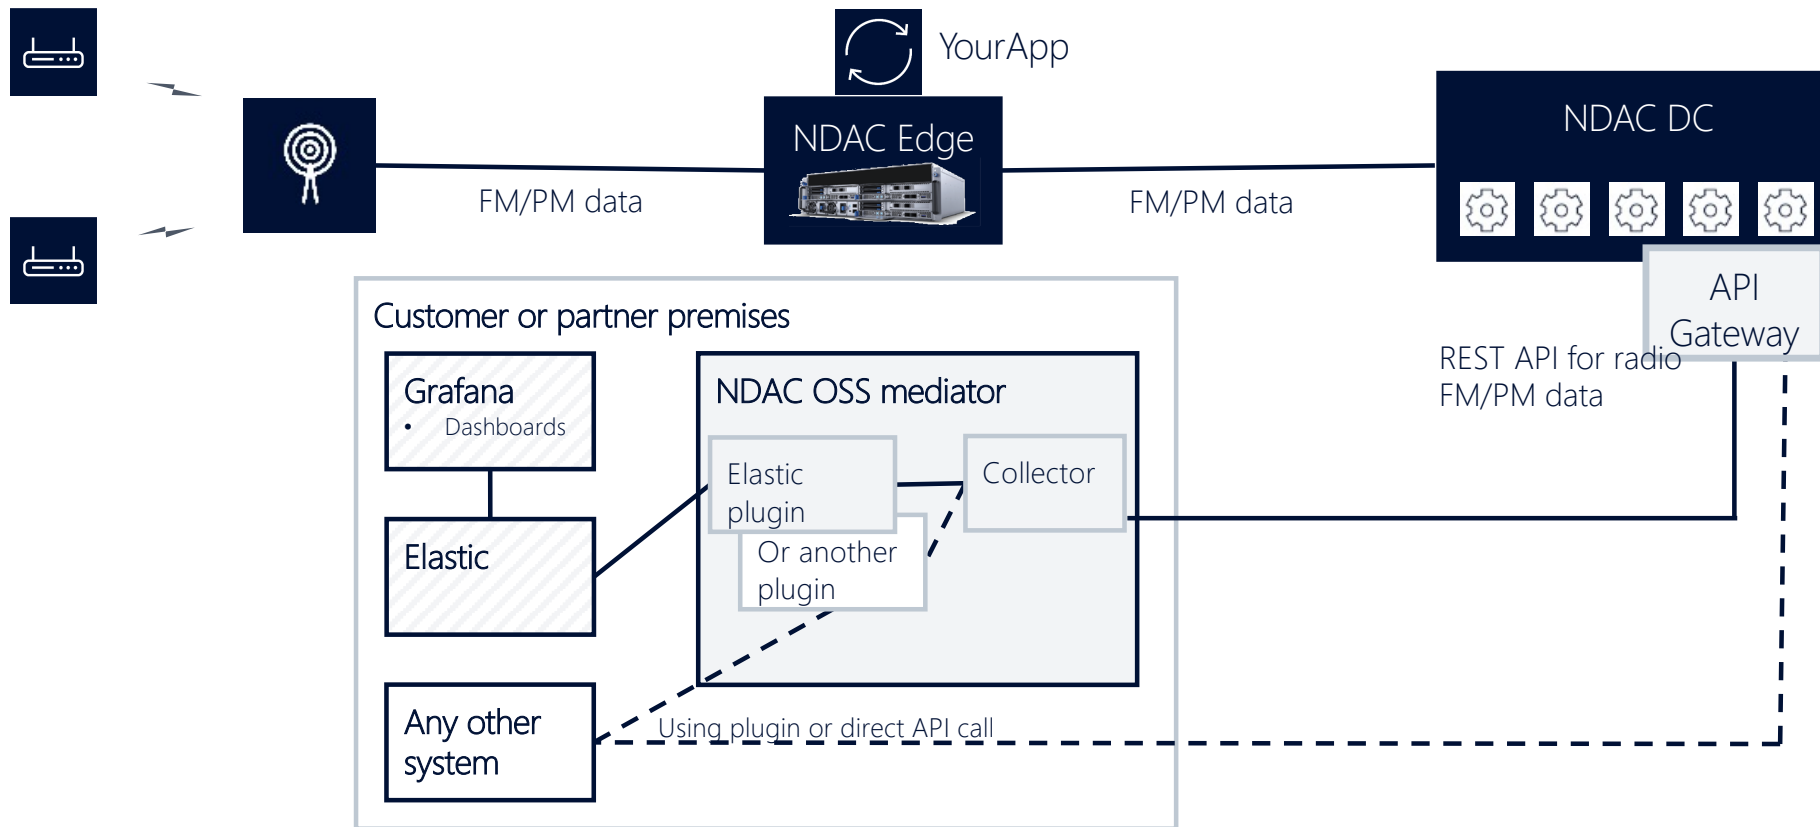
YourApp

NDAC Edge

FM/PM data

FM/PM data

NDAC DC

API Gateway

REST API for radio FM/PM data

Customer or partner premises

Grafana
• Dashboards

Elastic

NDAC OSS mediator

Elastic plugin

Or another plugin

Collector

Any other system

Using plugin or direct API call